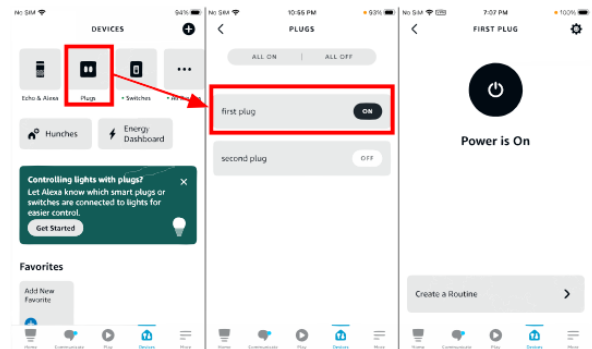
No SIM
94%
DEVICES
Echo & Alexa
Plugs
Switches
All
Hunches
Energy Dashboard
Controlling lights with plugs?
Let Alexa know which smart plugs or switches are connected to lights for easier control.
Get Started
Favorites
Add New Favorite
Home
Communicate
Play
Devices
More

No SIM
10:55 PM
93%
PLUGS
ALL ON
ALL OFF
first plug
ON
second plug
OFF
Home
Communicate
Play
Devices
More

No SIM
7:07 PM
100%
FIRST PLUG
Power is On
Create a Routine
Home
Communicate
Play
Devices
More